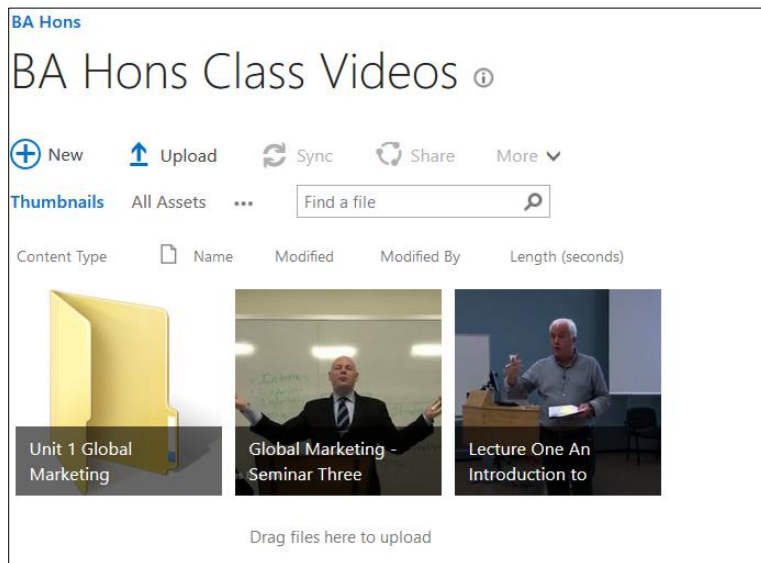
BA Hons

BA Hons Class Videos ⓘ

New Upload Sync Share More

Thumbnails All Assets ••• Find a file

Content Type Name Modified Modified By Length (seconds)

Unit 1 Global Marketing

Global Marketing - Seminar Three

Lecture One An Introduction to

Drag files here to upload